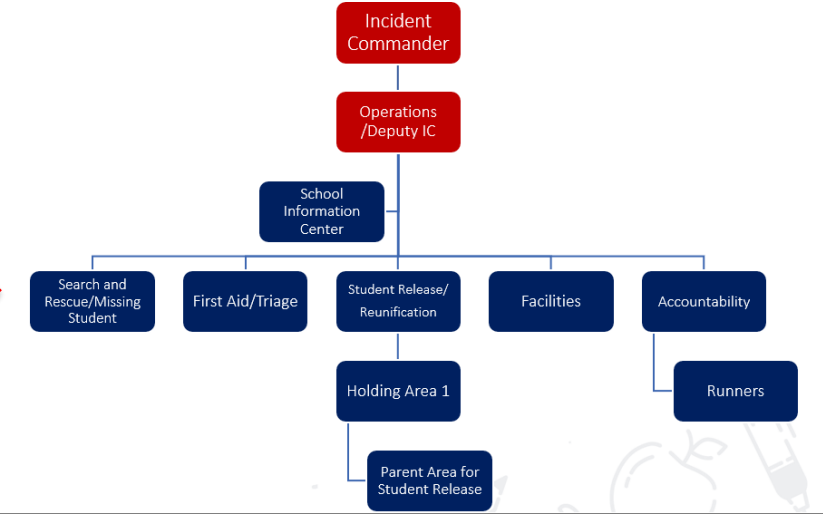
Incident Commander

Operations /Deputy IC

School Information Center

Search and Rescue/Missing Student

First Aid/Triage

Student Release/ Reunification

Facilities

Accountability

Holding Area 1

Runners

Parent Area for Student Release